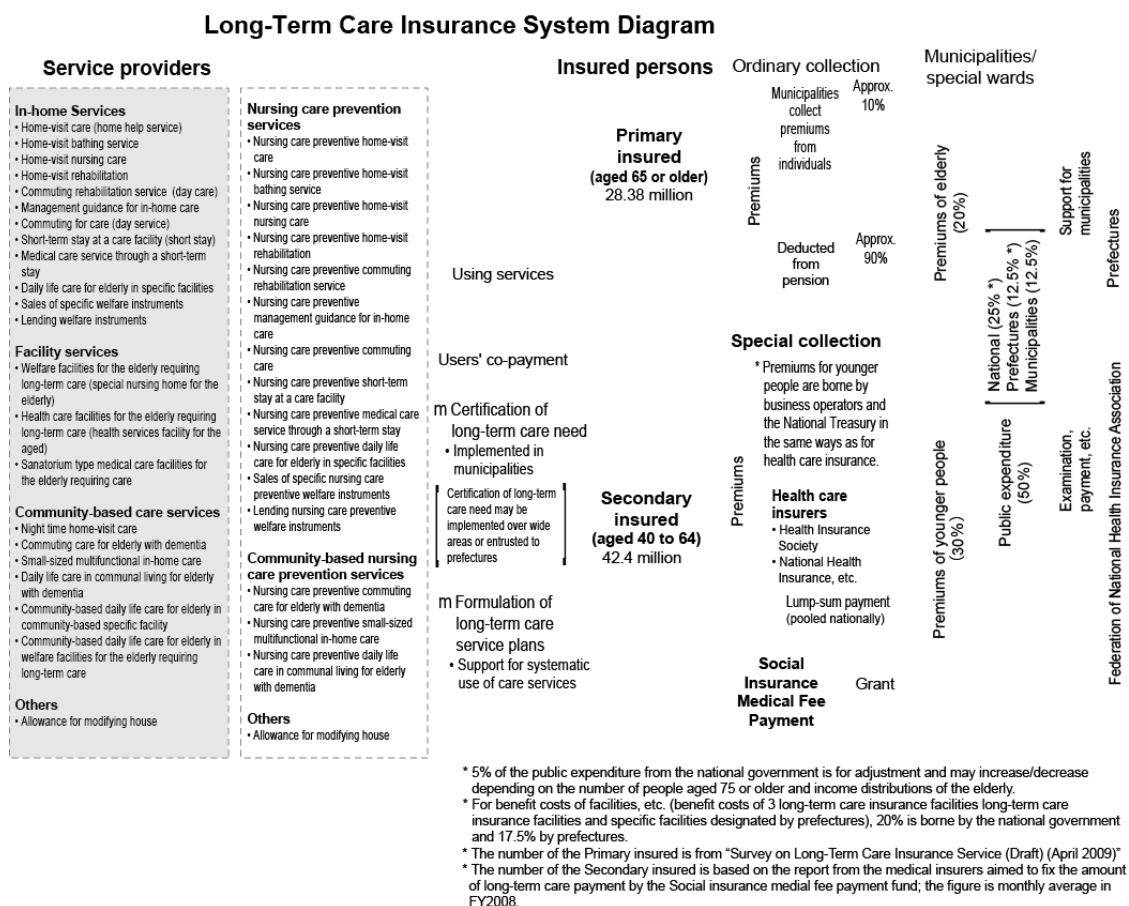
Long-Term Care Insurance System Diagram

Service providers

In-home Services
• Home-visit care (home help service)
• Home-visit bathing service
• Home-visit nursing care
• Home-visit rehabilitation
• Commuting rehabilitation service (day care)
• Management guidance for in-home care
• Commuting for care (day service)
• Short-term stay at a care facility (short stay)
• Medical care service through a short-term stay
• Daily life care for elderly in specific facilities
• Sales of specific welfare instruments
• Lending welfare instruments

Facility services
• Welfare facilities for the elderly requiring long-term care (special nursing home for the elderly)
• Health care facilities for the elderly requiring long-term care (health services facility for the aged)
• Sanatorium type medical care facilities for the elderly requiring care

Community-based care services
• Night time home-visit care
• Commuting care for elderly with dementia
• Small-sized multifunctional in-home care
• Daily life care in communal living for elderly with dementia
• Community-based daily life care for elderly in community-based specific facility
• Community-based daily life care for elderly in welfare facilities for the elderly requiring long-term care

Others
• Allowance for modifying house

Nursing care prevention services
• Nursing care preventive home-visit care
• Nursing care preventive home-visit bathing service
• Nursing care preventive home-visit nursing care
• Nursing care preventive home-visit rehabilitation
• Nursing care preventive commuting rehabilitation service
• Nursing care preventive management guidance for in-home care
• Nursing care preventive commuting care
• Nursing care preventive short-term stay at a care facility
• Nursing care preventive medical care service through a short-term stay
• Nursing care preventive daily life care for elderly in specific facilities
• Sales of specific nursing care preventive welfare instruments
• Lending nursing care preventive welfare instruments

Community-based nursing care prevention services
• Nursing care preventive commuting care for elderly with dementia
• Nursing care preventive small-sized multifunctional in-home care
• Nursing care preventive daily life care in communal living for elderly with dementia

Others
• Allowance for modifying house

Insured persons

Using services

Users' co-payment

m Certification of long-term care need
• Implemented in municipalities

Certification of long-term care need may be implemented over wide areas or entrusted to prefectures

m Formulation of long-term care service plans
• Support for systematic use of care services

Primary insured
(aged 65 or older)
28.38 million

Secondary insured
(aged 40 to 64)
42.4 million

Ordinary collection

Premiums

Municipalities collect premiums from individuals

Approx. 10%

Deducted from pension

Approx. 90%

Special collection

* Premiums for younger people are borne by business operators and the National Treasury in the same ways as for health care insurance.

Premiums

Health care insurers
• Health Insurance Society
• National Health Insurance, etc.

Lump-sum payment (pooled nationally)

Social Insurance Medical Fee Payment

Grant

Municipalities/ special wards

Premiums of elderly (20%)

Premiums of younger people (30%)

National (25% *)
Prefectures (12.5% *)
Municipalities (12.5%)

Public expenditure (50%)

Support for municipalities

Prefectures

Examination, payment, etc.

Federation of National Health Insurance Association

* 5% of the public expenditure from the national government is for adjustment and may increase/decrease depending on the number of people aged 75 or older and income distributions of the elderly.
* For benefit costs of facilities, etc. (benefit costs of 3 long-term care insurance facilities long-term care insurance facilities and specific facilities designated by prefectures), 20% is borne by the national government and 17.5% by prefectures.
* The number of the Primary insured is from "Survey on Long-Term Care Insurance Service (Draft) (April 2009)"
* The number of the Secondary insured is based on the report from the medical insurers aimed to fix the amount of long-term care payment by the Social insurance medial fee payment fund; the figure is monthly average in FY2008.